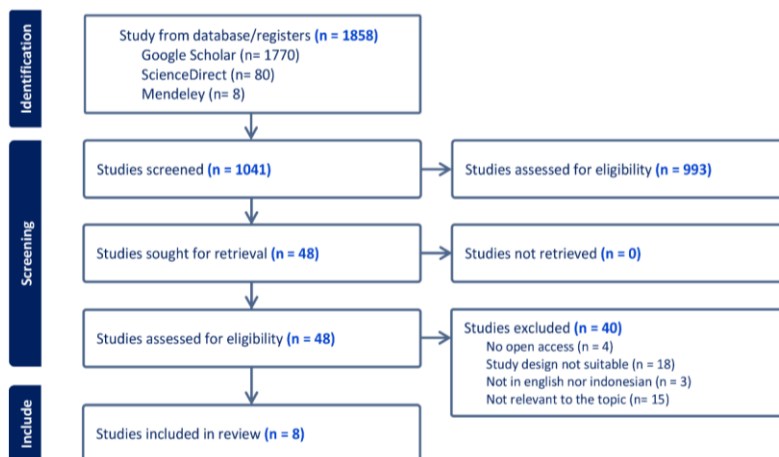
Identification

Study from database/registers (n = 1858)
Google Scholar (n= 1770)
ScienceDirect (n= 80)
Mendeley (n= 8)

Screening

Studies screened (n = 1041)

Studies assessed for eligibility (n = 993)

Studies sought for retrieval (n = 48)

Studies not retrieved (n = 0)

Studies assessed for eligibility (n = 48)

Studies excluded (n = 40)
No open access (n = 4)
Study design not suitable (n = 18)
Not in english nor indonesian (n = 3)
Not relevant to the topic (n= 15)

Include

Studies included in review (n = 8)